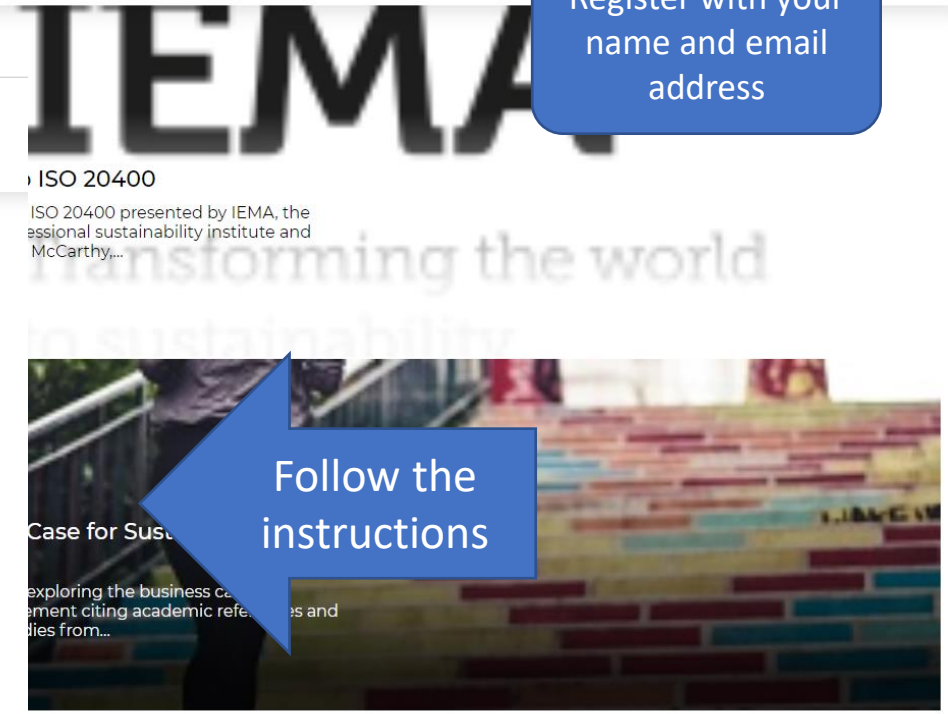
IEMA

Register with your name and email address

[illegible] ISO 20400

ISO 20400 presented by IEMA, the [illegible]essional sustainability institute and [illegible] McCarthy,...

Transforming the world to sustainability

Follow the instructions

Case for Sus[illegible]

exploring the business ca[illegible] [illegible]ement citing academic refe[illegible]es and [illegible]dies from...